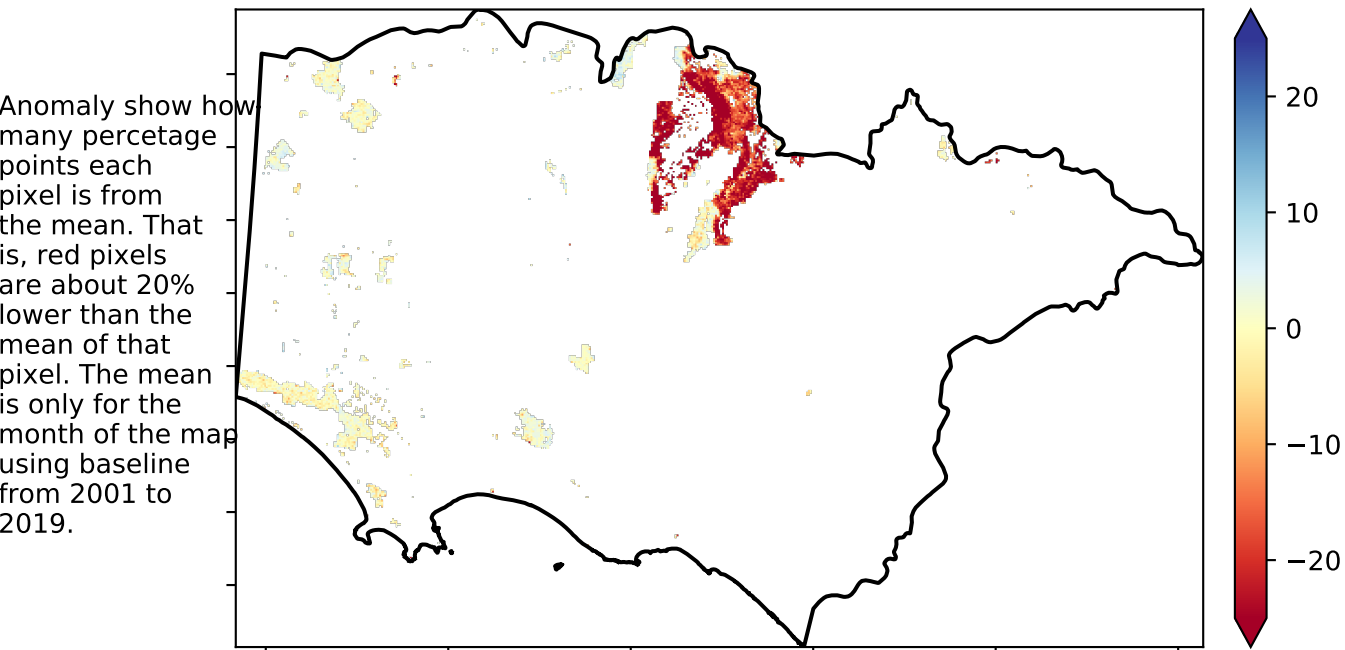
Anomaly show how many percetage points each pixel is from the mean. That is, red pixels are about 20% lower than the mean of that pixel. The mean is only for the month of the map using baseline from 2001 to 2019.

20
10
0
−10
−20